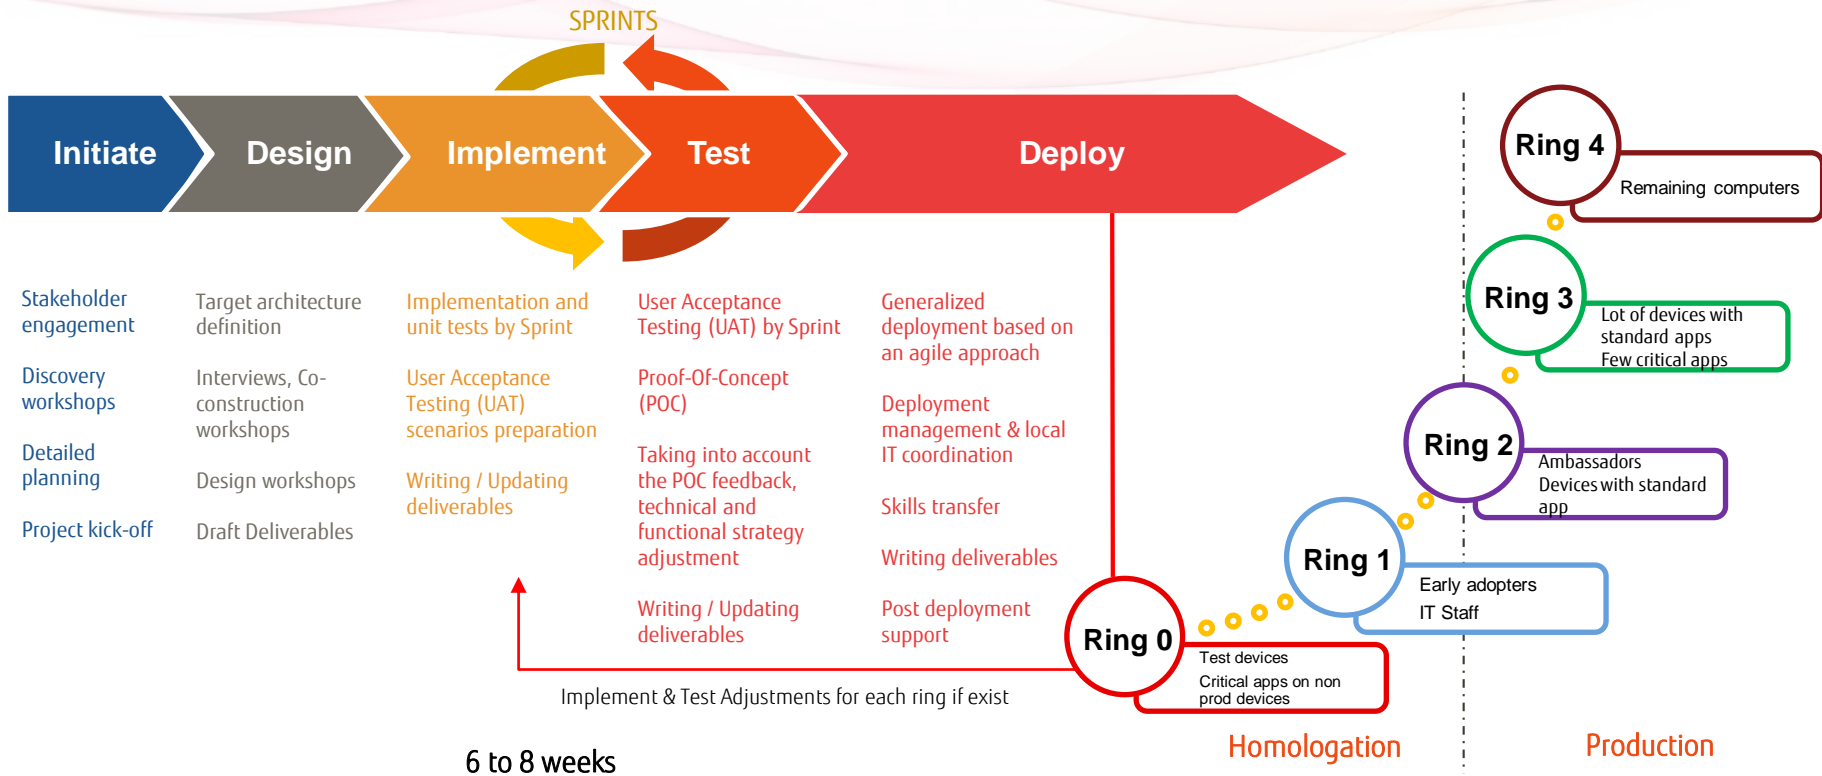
SPRINTS

Initiate

Design

Implement

Test

Deploy

Stakeholder engagement

Discovery workshops

Detailed planning

Project kick-off

Target architecture definition

Interviews, Co-construction workshops

Design workshops

Draft Deliverables

Implementation and unit tests by Sprint

User Acceptance Testing (UAT) scenarios preparation

Writing / Updating deliverables

User Acceptance Testing (UAT) by Sprint

Proof-Of-Concept (POC)

Taking into account the POC feedback, technical and functional strategy adjustment

Writing / Updating deliverables

Generalized deployment based on an agile approach

Deployment management & local IT coordination

Skills transfer

Writing deliverables

Post deployment support

Ring 4

Remaining computers

Ring 3

Lot of devices with standard apps
Few critical apps

Ring 2

Ambassadors
Devices with standard app

Ring 1

Early adopters
IT Staff

Ring 0

Test devices
Critical apps on non prod devices

Implement & Test Adjustments for each ring if exist

6 to 8 weeks

Homologation

Production